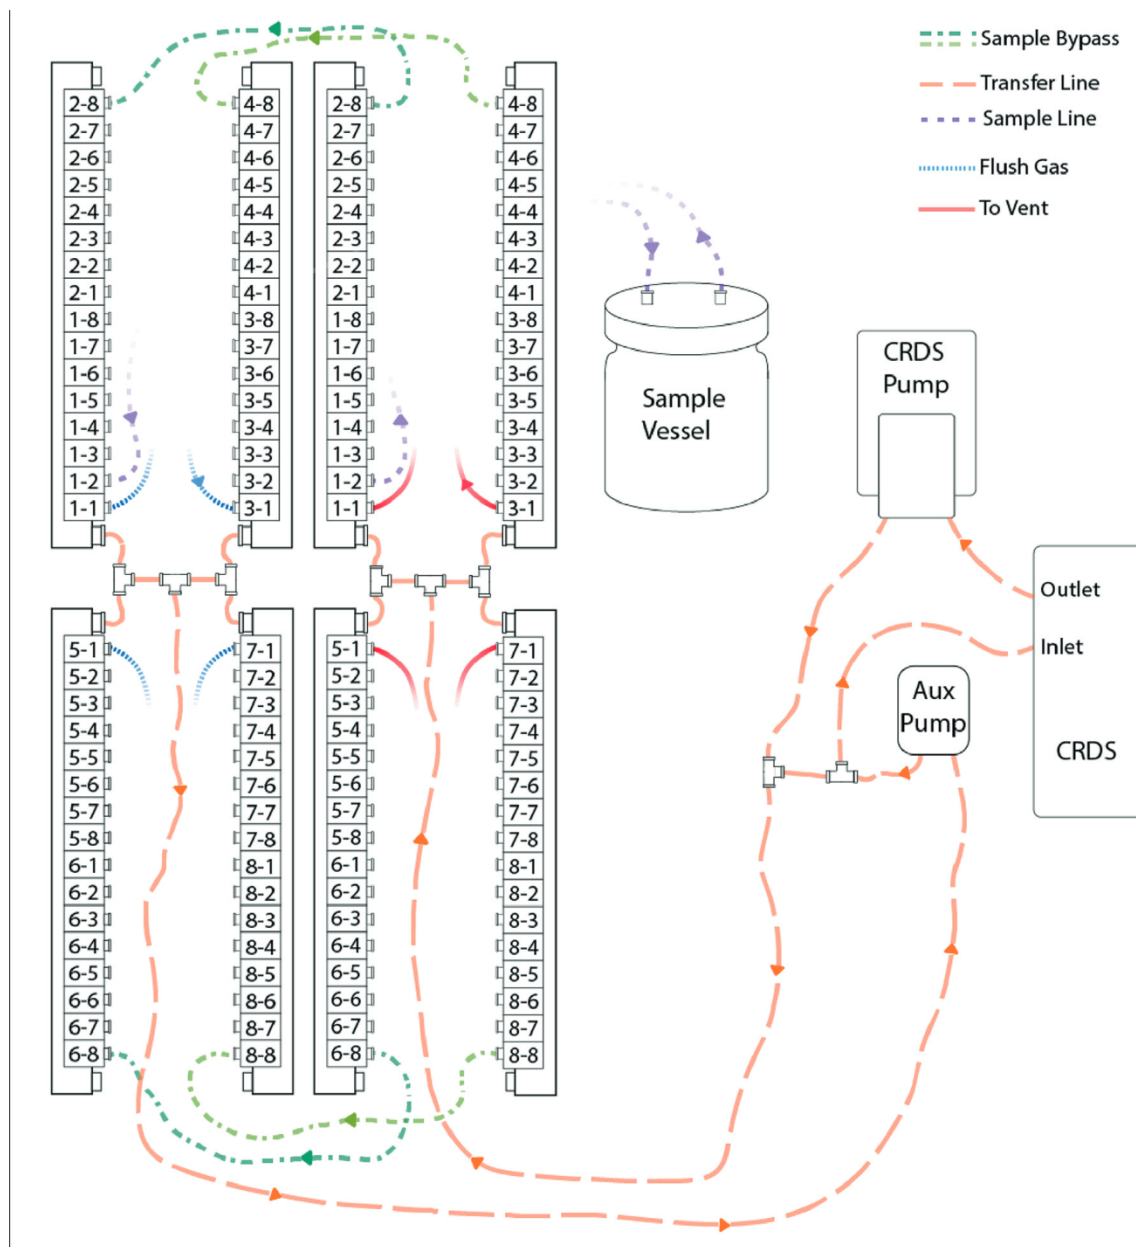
Sample Bypass
Transfer Line
Sample Line
Flush Gas
To Vent

2-8
2-7
2-6
2-5
2-4
2-3
2-2
2-1
1-8
1-7
1-6
1-5
1-4
1-3
1-2
1-1

4-8
4-7
4-6
4-5
4-4
4-3
4-2
4-1
3-8
3-7
3-6
3-5
3-4
3-3
3-2
3-1

2-8
2-7
2-6
2-5
2-4
2-3
2-2
2-1
1-8
1-7
1-6
1-5
1-4
1-3
1-2
1-1

4-8
4-7
4-6
4-5
4-4
4-3
4-2
4-1
3-8
3-7
3-6
3-5
3-4
3-3
3-2
3-1

Sample Vessel

CRDS Pump

5-1
5-2
5-3
5-4
5-5
5-6
5-7
5-8
6-1
6-2
6-3
6-4
6-5
6-6
6-7
6-8

7-1
7-2
7-3
7-4
7-5
7-6
7-7
7-8
8-1
8-2
8-3
8-4
8-5
8-6
8-7
8-8

5-1
5-2
5-3
5-4
5-5
5-6
5-7
5-8
6-1
6-2
6-3
6-4
6-5
6-6
6-7
6-8

7-1
7-2
7-3
7-4
7-5
7-6
7-7
7-8
8-1
8-2
8-3
8-4
8-5
8-6
8-7
8-8

Outlet
Inlet
Aux Pump
CRDS